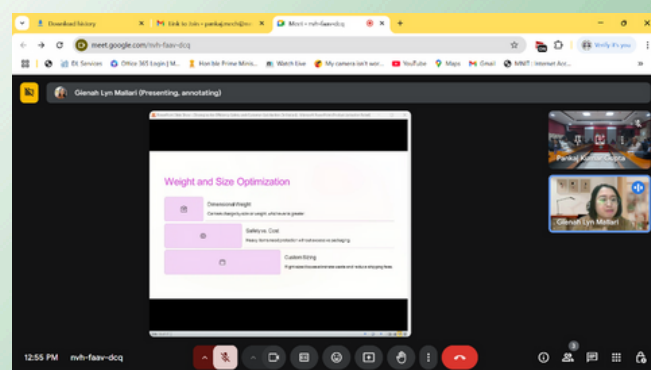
Download history
Link to Join - pankaj.mvch@m
Meet – nvh-faav-dcq
meet.google.com/nvh-faav-dcq
Verify it's you
BI Services
Office 365 Login | M...
Hon'ble Prime Minis...
Watch live
My camera isn't wor...
YouTube
Maps
Gmail
MNIT : Internet Acc...
Glenah Lyn Mallari (Presenting, annotating)
Weight and Size Optimization
Dimensional Weight
Carriers charge by volume weight, whichever is greater
Safety vs. Cost
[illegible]
Custom Sizing
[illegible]
Pankaj Kumar Gupta
Glenah Lyn Mallari
12:55 PM nvh-faav-dcq
3